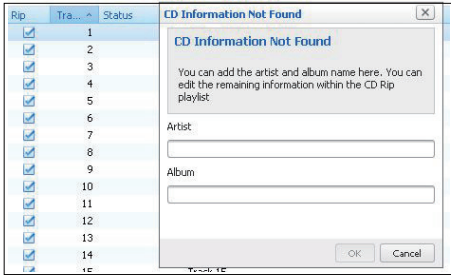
| Rip | Tra... ^ | Status |
|---|---|---|
| | 1 | |
| | 2 | |
| | 3 | |
| | 4 | |
| | 5 | |
| | 6 | |
| | 7 | |
| | 8 | |
| | 9 | |
| | 10 | |
| | 11 | |
| | 12 | |
| | 13 | |
| | 14 | |
| | 15 | |

CD Information Not Found

CD Information Not Found

You can add the artist and album name here. You can edit the remaining information within the CD Rip playlist

Artist

Album

OK Cancel

Track 15